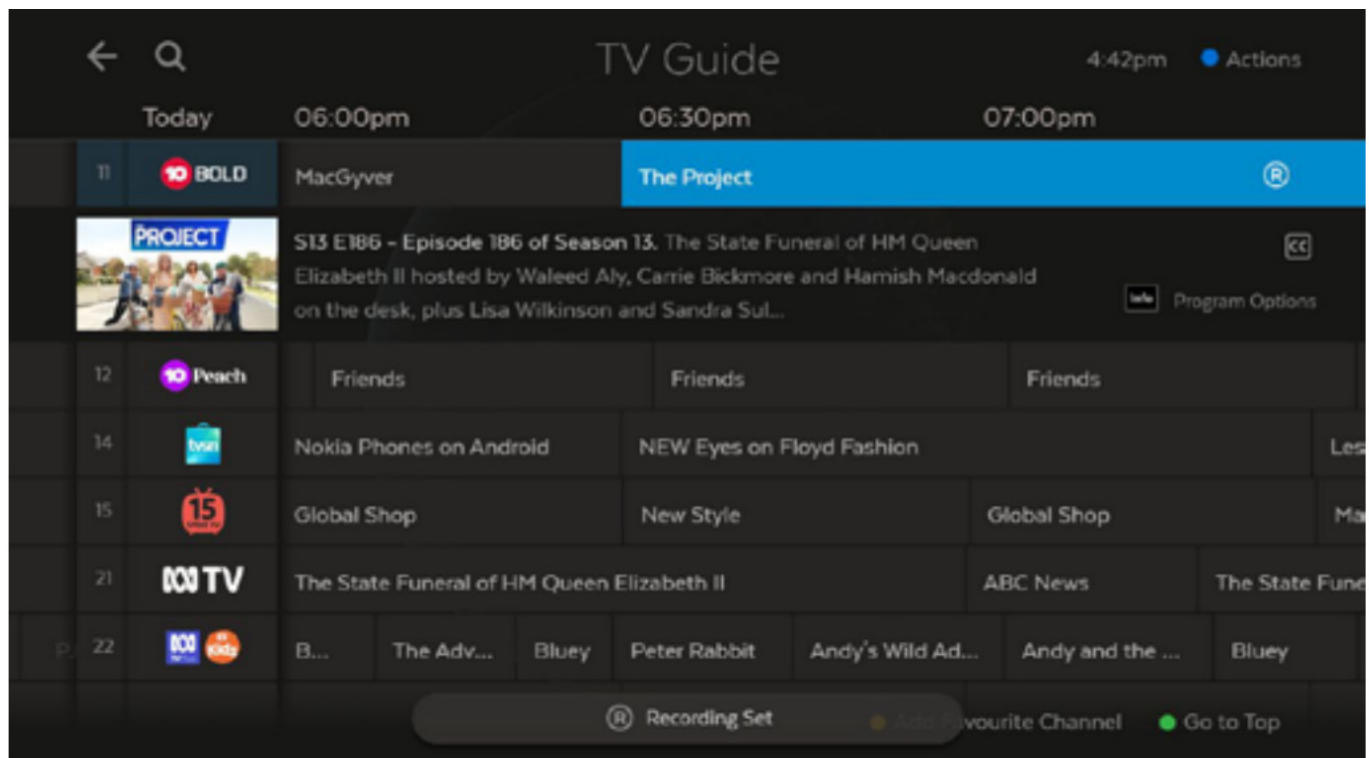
TV Guide

4:42pm Actions

Today 06:00pm 06:30pm 07:00pm

11 10 BOLD MacGyver The Project ®

PROJECT

S13 E186 - Episode 186 of Season 13. The State Funeral of HM Queen Elizabeth II hosted by Waleed Aly, Carrie Bickmore and Hamish Macdonald on the desk, plus Lisa Wilkinson and Sandra Sul...

CC

Program Options

12 10 Peach Friends Friends Friends

14 tvsn Nokia Phones on Android NEW Eyes on Floyd Fashion Les

15 15 Global Shop New Style Global Shop Ma

21 ABC TV The State Funeral of HM Queen Elizabeth II ABC News The State Fune

22 ABC Kids B... The Adv... Bluey Peter Rabbit Andy's Wild Ad... Andy and the ... Bluey

® Recording Set

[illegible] vourite Channel Go to Top